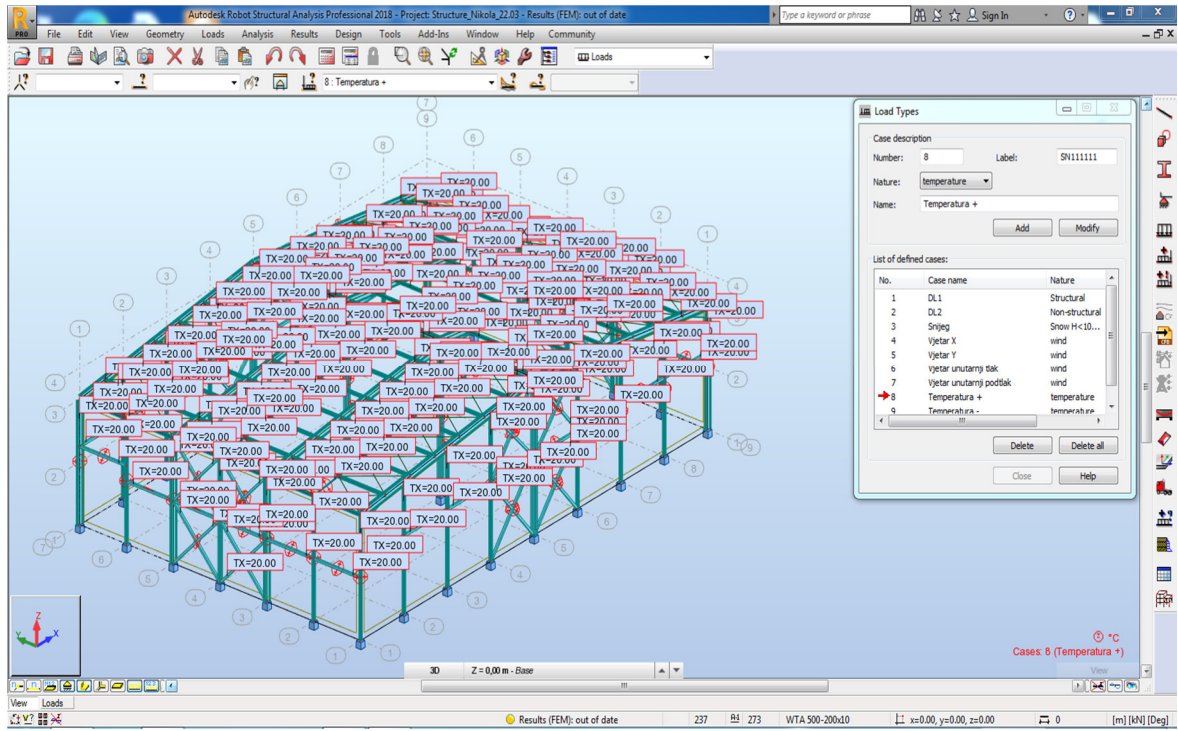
Autodesk Robot Structural Analysis Professional 2018 - Project: Structure_Nikola_22.03 - Results (FEM): out of date

Type a keyword or phrase

Sign In

File Edit View Geometry Loads Analysis Results Design Tools Add-Ins Window Help Community

Loads

8 : Temperatura +

Load Types

Case description

Number: 8

Label: SN111111

Nature: temperature

Name: Temperatura +

Add

Modify

List of defined cases:

| No. | Case name | Nature |
|---|---|---|
| 1 | DL1 | Structural |
| 2 | DL2 | Non-structural |
| 3 | Snijeg | Snow H<10... |
| 4 | Vjetar X | wind |
| 5 | Vjetar Y | wind |
| 6 | Vjetar unutarnji tlak | wind |
| 7 | Vjetar unutarnji podtlak | wind |
| 8 | Temperatura + | temperature |
| 9 | Temperatura - | temperature |

Delete

Delete all

Close

Help

TX=20.00

°C

Cases: 8 (Temperatura +)

View

3D

Z = 0,00 m - Base

View

Loads

Results (FEM): out of date

237

273

WTA 500-200x10

x=0.00, y=0.00, z=0.00

0

[m] [kN] [Deg]